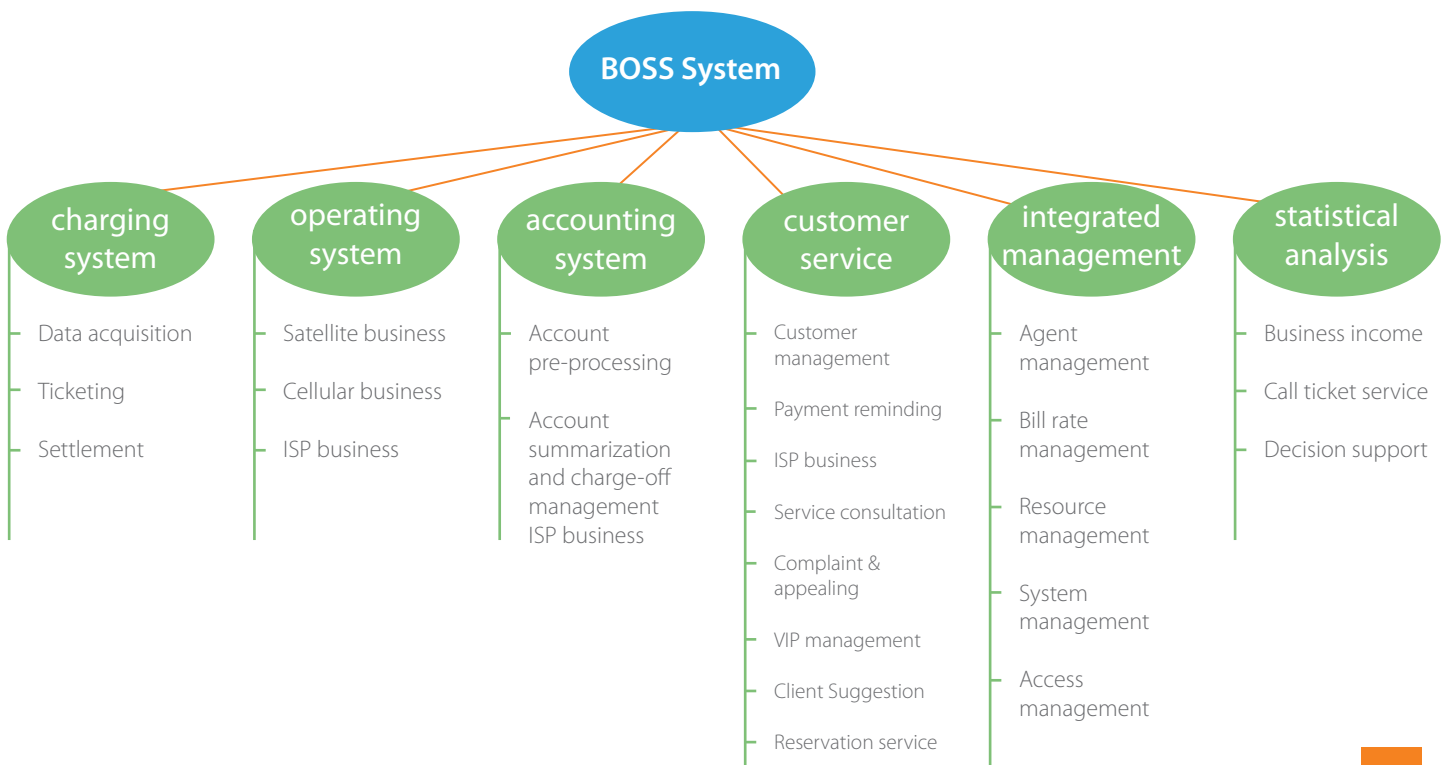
BOSS System

charging system

Data acquisition

Ticketing

Settlement

operating system

Satellite business

Cellular business

ISP business

accounting system

Account pre-processing

Account summarization and charge-off management ISP business

customer service

Customer management

Payment reminding

ISP business

Service consultation

Complaint & appealing

VIP management

Client Suggestion

Reservation service

integrated management

Agent management

Bill rate management

Resource management

System management

Access management

statistical analysis

Business income

Call ticket service

Decision support